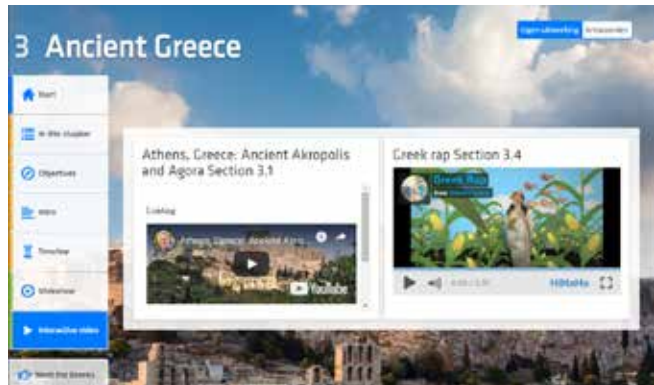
3 Ancient Greece

Open uitwerking | Antwoorden

Start

In this chapter

Objectives

Intro

Timeline

Slideshow

Interactive video

Meet the Greeks

Athens, Greece: Ancient Akropolis and Agora Section 3.1

Loading

Athens, Greece: Ancient Akro...

YouTube

Greek rap Section 3.4

Greek Rap

0:00 / 3:30

Hötlahs